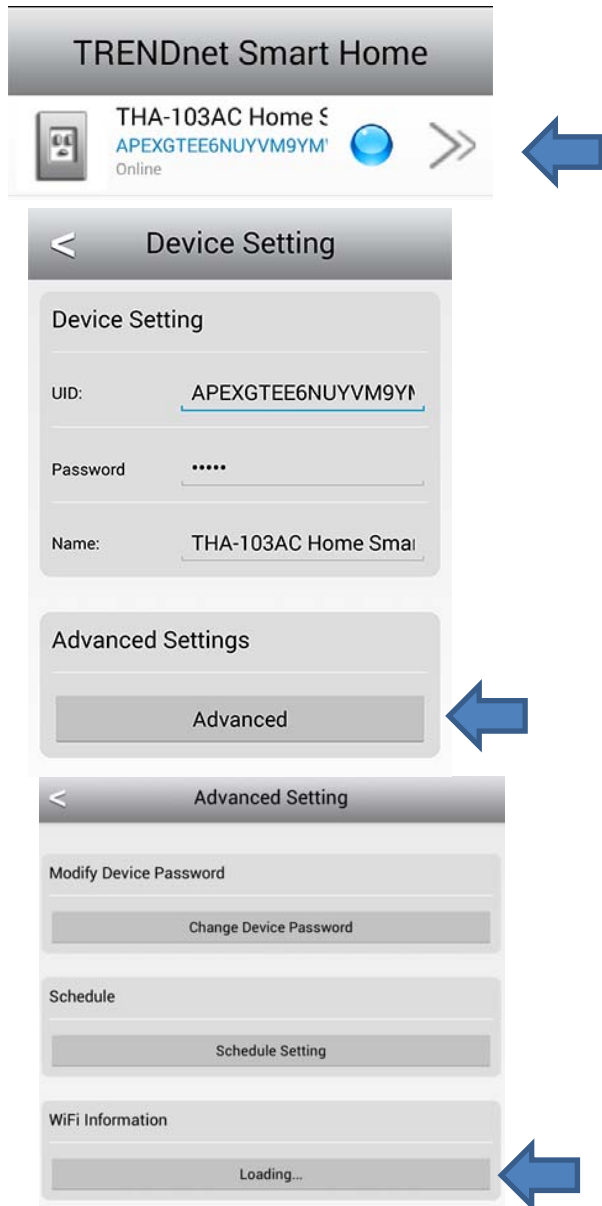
TRENDnet Smart Home

THA-103AC Home S
APEXGTEE6NUYVM9YM
Online

Device Setting

Device Setting

UID: APEXGTEE6NUYVM9YN

Password •••••

Name: THA-103AC Home Smai

Advanced Settings

Advanced

Advanced Setting

Modify Device Password

Change Device Password

Schedule

Schedule Setting

WiFi Information

Loading...